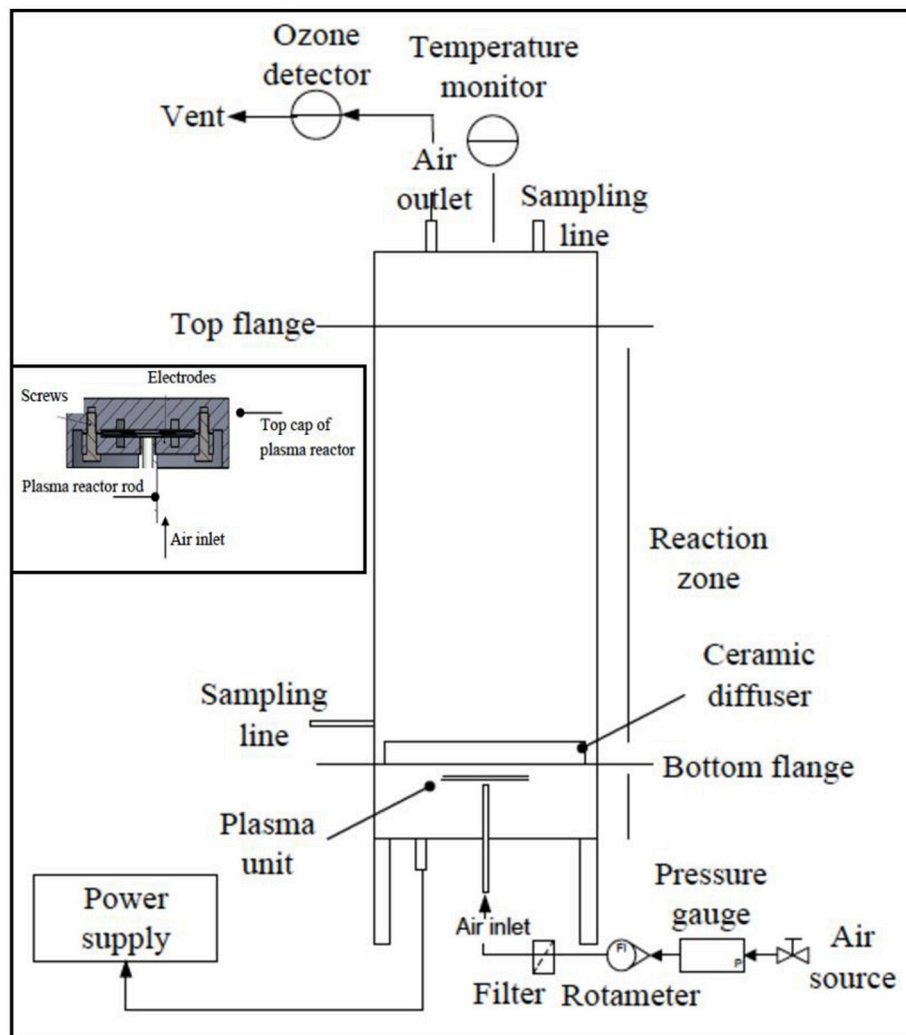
Ozone detector

Temperature monitor

Vent

Air outlet

Sampling line

Top flange

Electrodes

Screws

Top cap of plasma reactor

Plasma reactor rod

Air inlet

Reaction zone

Ceramic diffuser

Sampling line

Bottom flange

Plasma unit

Pressure gauge

Power supply

Air inlet

FI

P

Air source

Filter

Rotameter